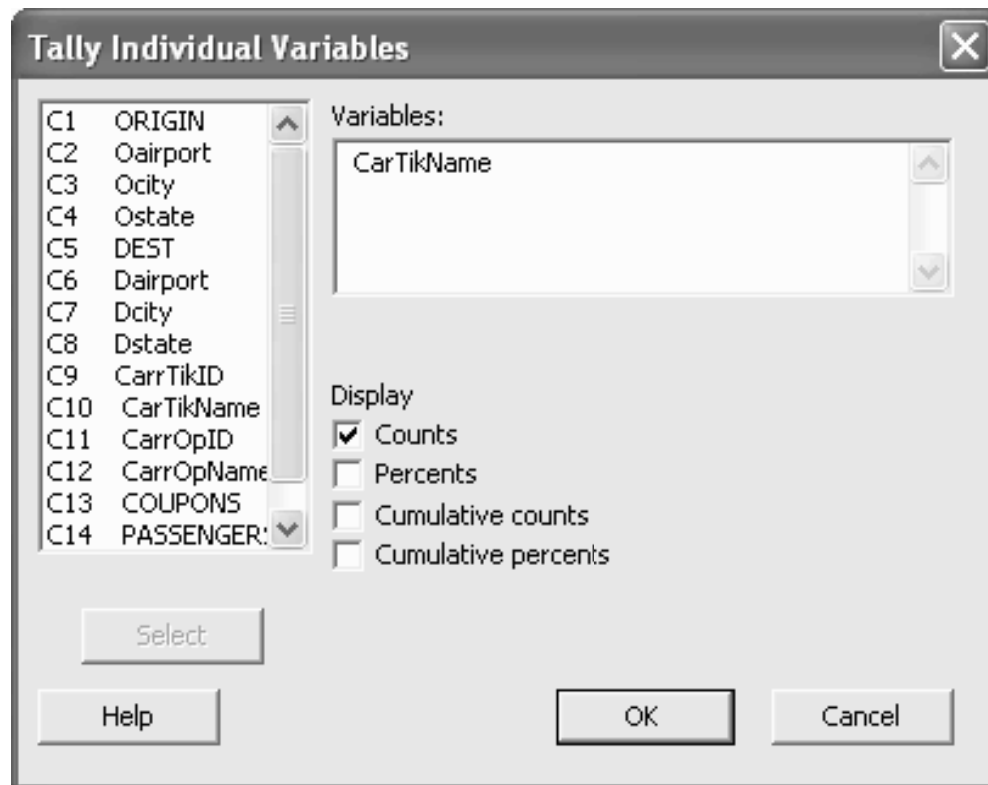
Tally Individual Variables

C1 ORIGIN
C2 Oairport
C3 Ocity
C4 Ostate
C5 DEST
C6 Dairport
C7 Dcity
C8 Dstate
C9 CarrTikID
C10 CarTikName
C11 CarrOpID
C12 CarrOpName
C13 COUPONS
C14 PASSENGER:

Variables:
CarTikName

Display
☑ Counts
☐ Percents
☐ Cumulative counts
☐ Cumulative percents

Select

Help

OK

Cancel